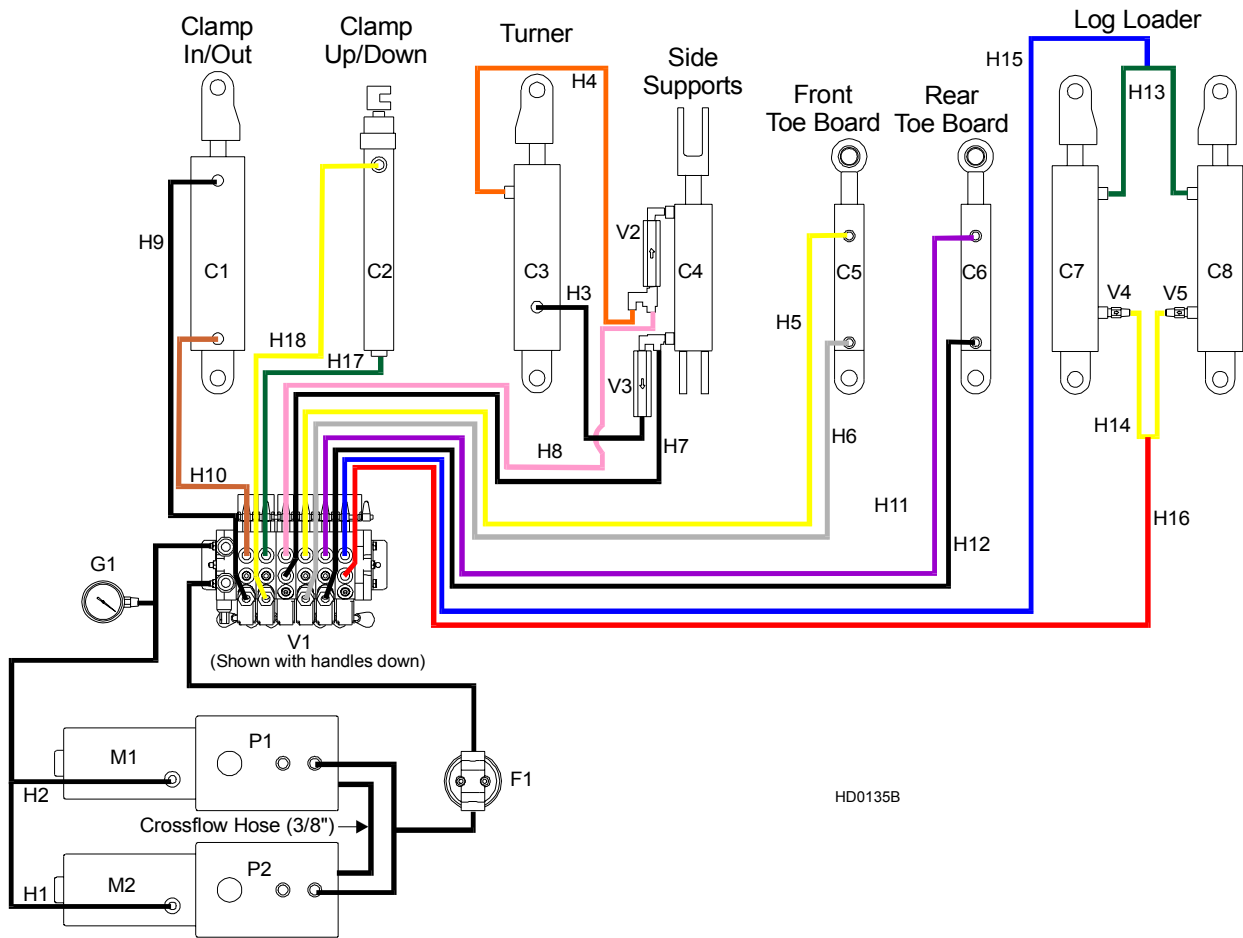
Clamp In/Out

Clamp Up/Down

Turner

Side Supports

Front Toe Board

Rear Toe Board

Log Loader

H15

H13

H4

H9

C1

C2

C3

C4

V2

C5

C6

C7

C8

H3

H5

V4

V5

H18

H17

V3

H8

H7

H6

H14

H10

H11

H16

H12

G1

V1
(Shown with handles down)

M1

P1

F1

H2

Crossflow Hose (3/8")

H1

M2

P2

HD0135B